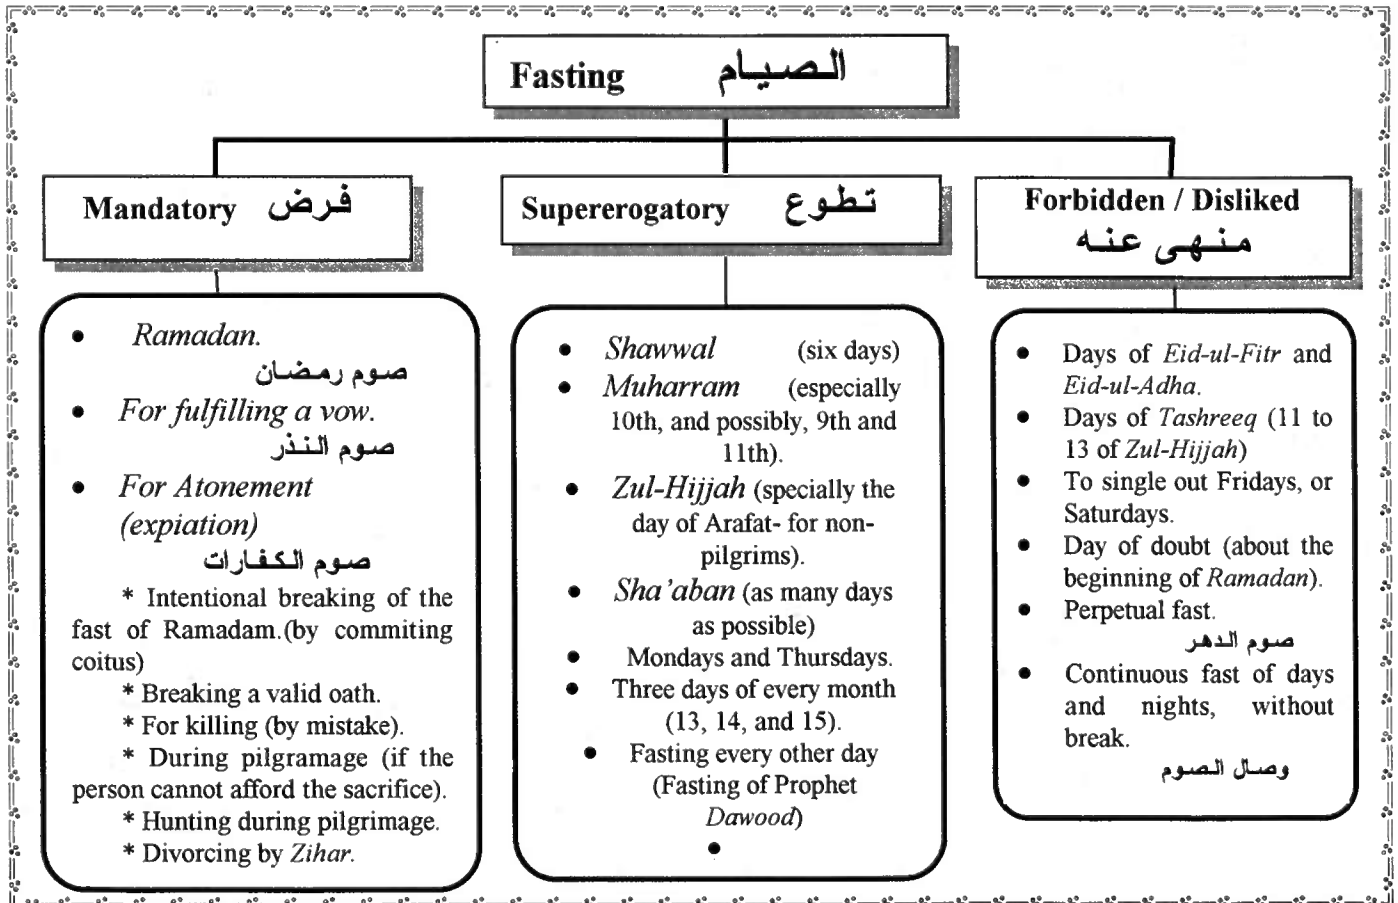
Fasting الصيام

Mandatory فرض

Supererogatory تطوع

Forbidden / Disliked منهى عنه

- Ramadan.
صوم رمضان
- For fulfilling a vow.
صوم النذر
- For Atonement (expiation)
صوم الكفارات
* Intentional breaking of the fast of Ramadam.(by commiting coitus)
* Breaking a valid oath.
* For killing (by mistake).
* During pilgramage (if the person cannot afford the sacrifice).
* Hunting during pilgrimage.
* Divorcing by Zihar.

- Shawwal (six days)
- Muharram (especially 10th, and possibly, 9th and 11th).
- Zul-Hijjah (specially the day of Arafat- for non-pilgrims).
- Sha'aban (as many days as possible)
- Mondays and Thursdays.
- Three days of every month (13, 14, and 15).
- Fasting every other day (Fasting of Prophet Dawood)
-

- Days of Eid-ul-Fitr and Eid-ul-Adha.
- Days of Tashreeq (11 to 13 of Zul-Hijjah)
- To single out Fridays, or Saturdays.
- Day of doubt (about the beginning of Ramadan).
- Perpetual fast.
صوم الدهر
- Continuous fast of days and nights, without break.
وصال الصوم